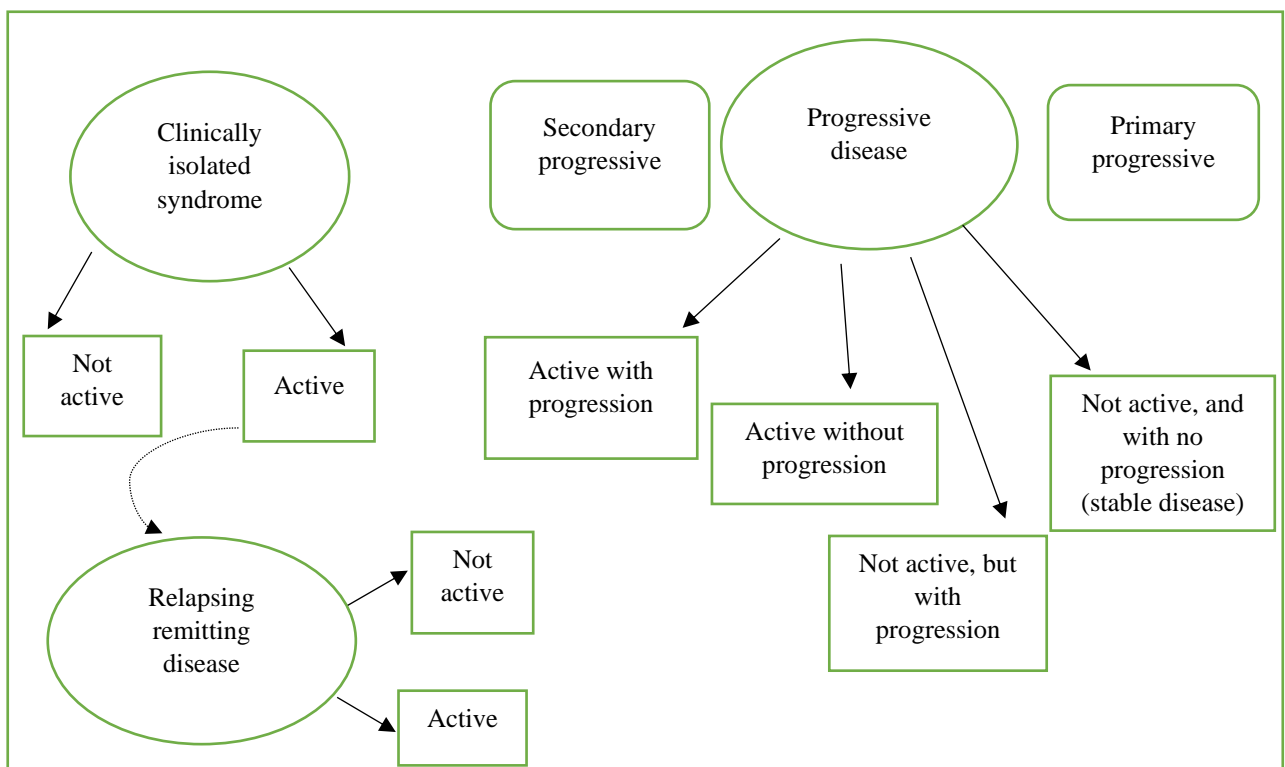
Clinically isolated syndrome

Not active

Active

Relapsing remitting disease

Not active

Active

Secondary progressive

Progressive disease

Primary progressive

Active with progression

Active without progression

Not active, but with progression

Not active, and with no progression (stable disease)